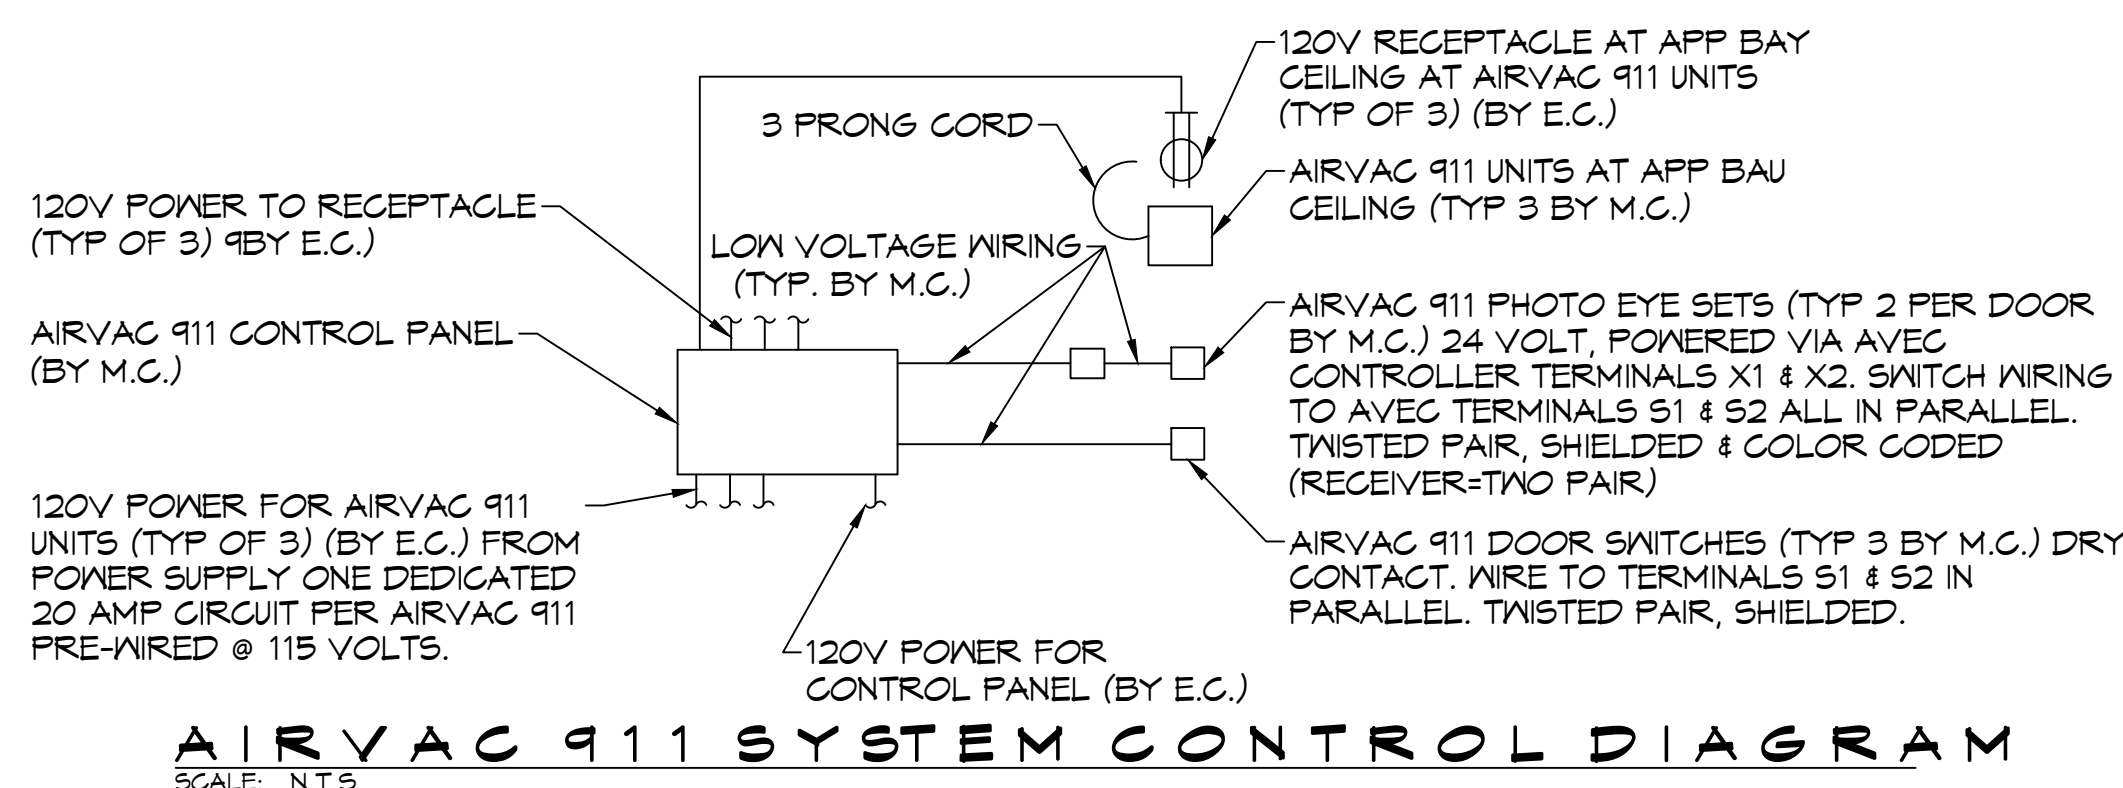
120V RECEPTACLE AT APP BAY CEILING AT AIRVAC 911 UNITS (TYP OF 3) (BY E.C.)

3 PRONG CORD

AIRVAC 911 UNITS AT APP BAU CEILING (TYP 3 BY M.C.)

120V POWER TO RECEPTACLE (TYP OF 3) 9BY E.C.)

LOW VOLTAGE WIRING (TYP. BY M.C.)

AIRVAC 911 CONTROL PANEL (BY M.C.)

AIRVAC 911 PHOTO EYE SETS (TYP 2 PER DOOR BY M.C.) 24 VOLT, POWERED VIA AVEC CONTROLLER TERMINALS X1 & X2. SWITCH WIRING TO AVEC TERMINALS S1 & S2 ALL IN PARALLEL. TWISTED PAIR, SHIELDED & COLOR CODED (RECEIVER=TWO PAIR)

120V POWER FOR AIRVAC 911 UNITS (TYP OF 3) (BY E.C.) FROM POWER SUPPLY ONE DEDICATED 20 AMP CIRCUIT PER AIRVAC 911 PRE-WIRED @ 115 VOLTS.

AIRVAC 911 DOOR SWITCHES (TYP 3 BY M.C.) DRY CONTACT. WIRE TO TERMINALS S1 & S2 IN PARALLEL. TWISTED PAIR, SHIELDED.

120V POWER FOR CONTROL PANEL (BY E.C.)

AIRVAC 911 SYSTEM CONTROL DIAGRAM

SCALE: N.T.S.